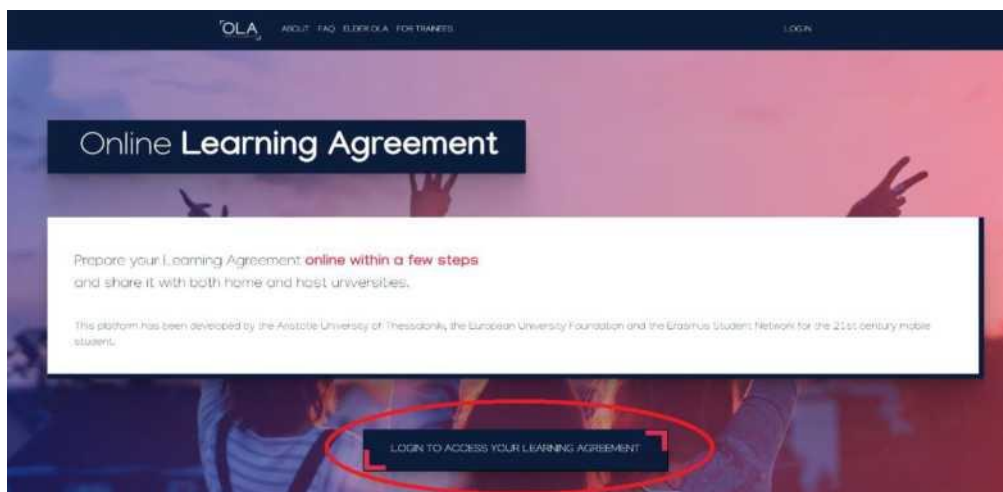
OLA ABOUT FAQ ELDER OLA FOR TRAINEES LOGIN

Online Learning Agreement

Prepare your Learning Agreement online within a few steps and share it with both home and host universities.

This platform has been developed by the Aristotle University of Thessaloniki, the European University Foundation and the Erasmus Student Network for the 21st century mobile student.

LOGIN TO ACCESS YOUR LEARNING AGREEMENT